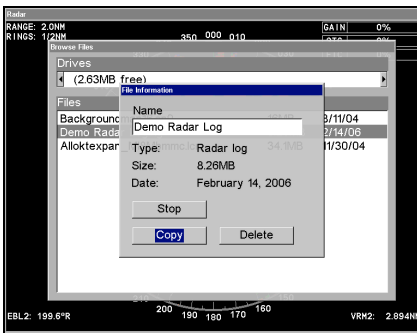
Radar
RANGE: 2.0NM
RINGS: 1/2NM
350 000 010
GAIN 0%
Browse Files
Drives
(2.63MB free)
Files
Backgroun
Demo Rada
Alloktexpar
8/11/04
2/14/06
11/30/04
34.1MB
File Information
Name
Demo Radar Log
Type: Radar log
Size: 8.26MB
Date: February 14, 2006
Stop
Copy
Delete
200 190 180 170 160
EBL2: 199.6°R
VRM2: 2.894NM